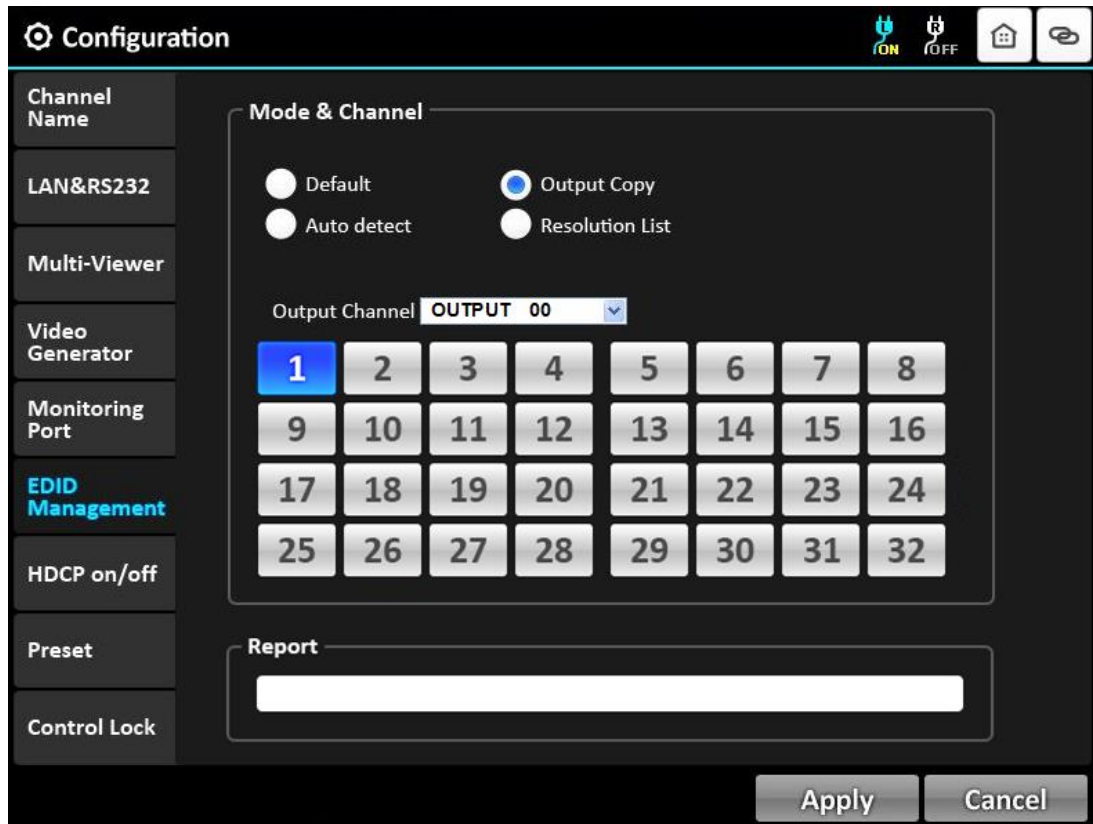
Configuration

ON OFF

Channel Name

LAN&RS232

Multi-Viewer

Video Generator

Monitoring Port

EDID Management

HDCP on/off

Preset

Control Lock

Mode & Channel

Default
Output Copy
Auto detect
Resolution List

Output Channel OUTPUT 00

1 2 3 4 5 6 7 8
9 10 11 12 13 14 15 16
17 18 19 20 21 22 23 24
25 26 27 28 29 30 31 32

Report

Apply
Cancel